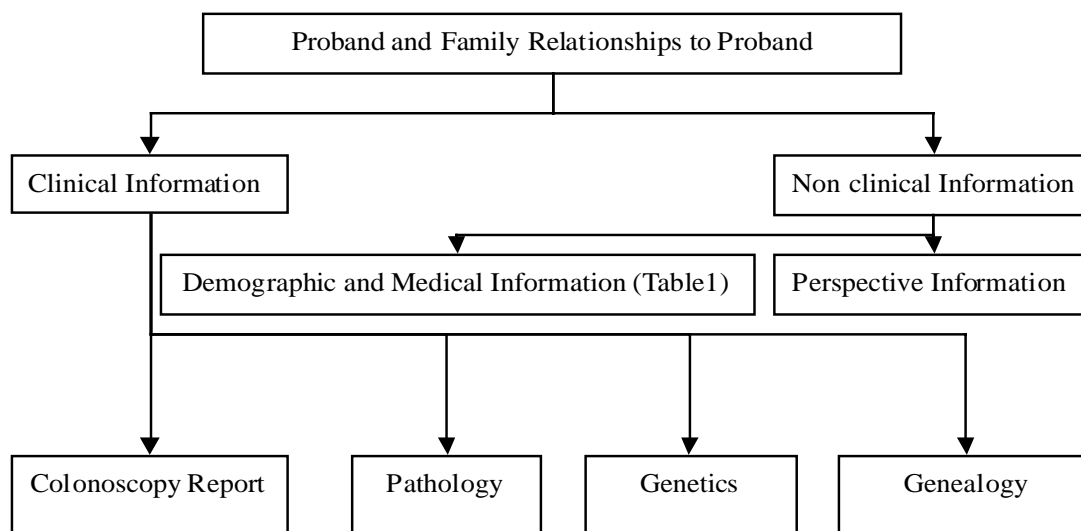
Proband and Family Relationships to Proband

Clinical Information

Non clinical Information

Demographic and Medical Information (Table1)

Perspective Information

Colonoscopy Report

Pathology

Genetics

Genealogy